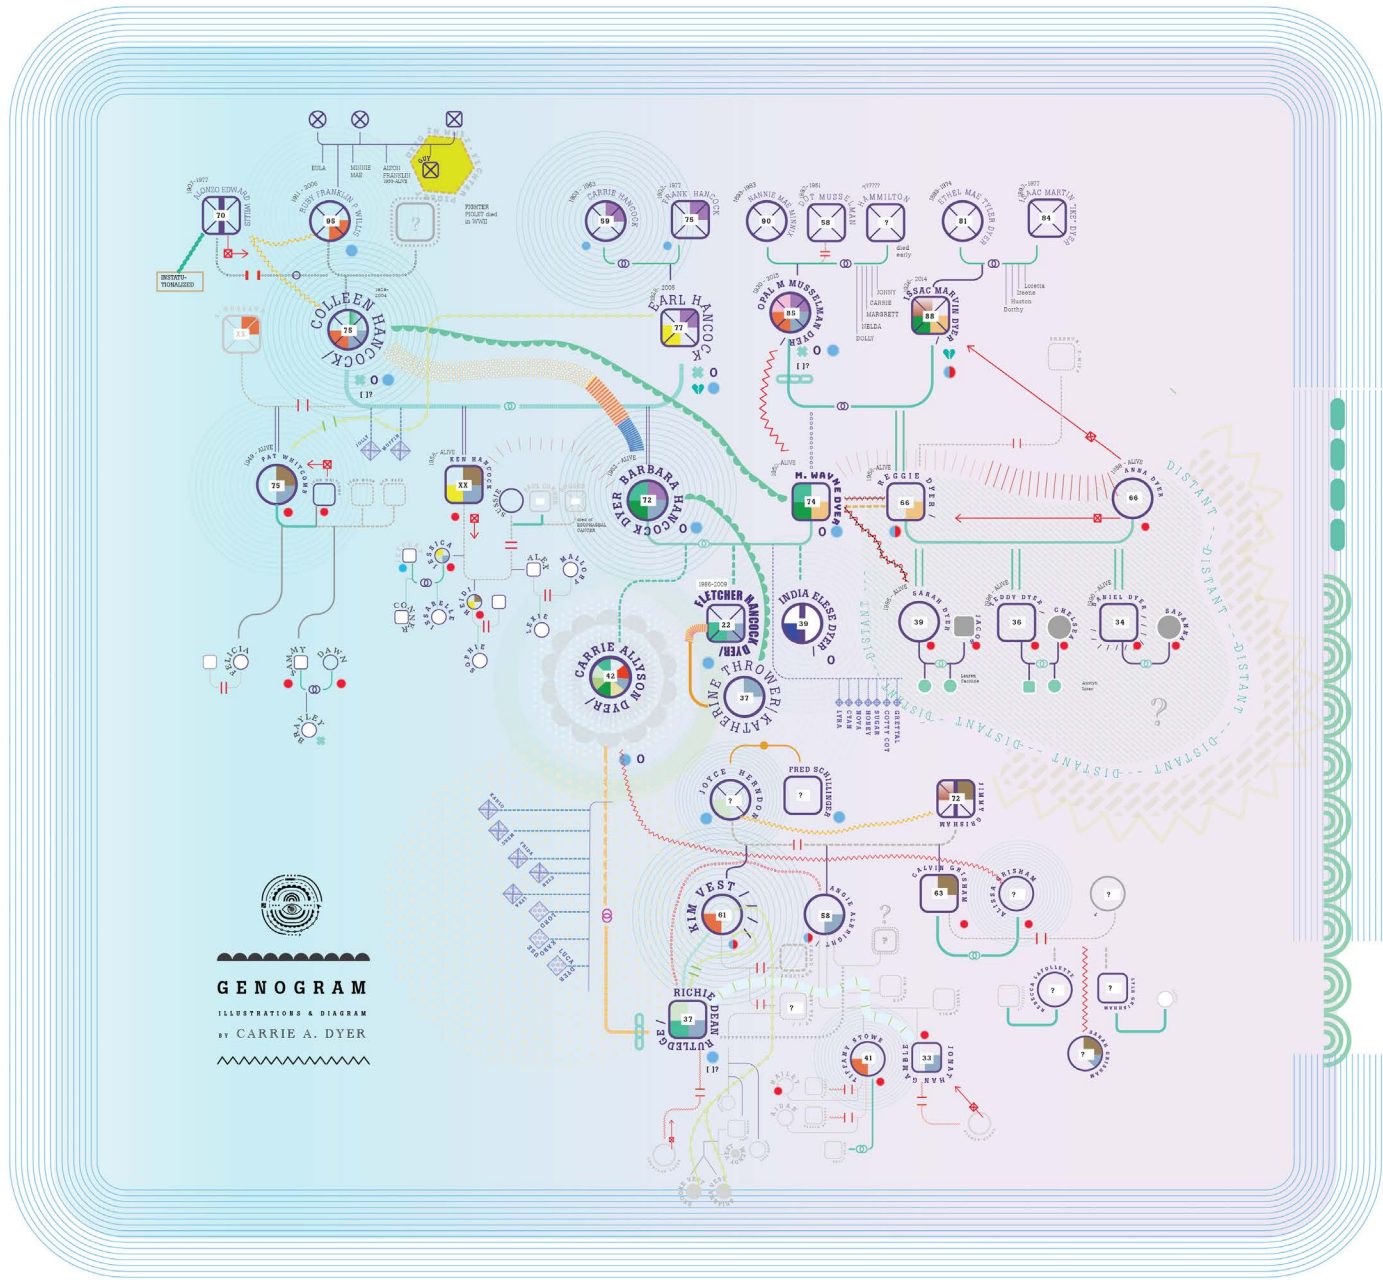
GENOGRAM

ILLUSTRATIONS & DIAGRAM

BY CARRIE A. DYER

ALONZO EDWARD WILLIS 70

INSTITUTIONALIZED

RUBY FRANKLIN WILLIS 95

EULA

MINNIE MAE

ALTON FRANKLIN

GUY

FIGHTER PILOT died in WWII

COLLEEN HANCOCK 75

CARRIE HANCOCK 59

FRANK HANCOCK 75

EARL HANCOCK 77

NANNIE MAE MINNIX 90

OTT MUSSELMAN 58

HAMMILTON ?

died early

ETHEL MAE TYLER DYER 81

ISAAC MARTIN "IKE" DYER 84

OPAL M MUSSELMAN DYER 85

JOHNNY

CARRIE

MARGRETT

NELDA

DOLLY

ISAAC MARVIN DYER 88

Loretta

Ileene

Huston

Dorthy

PAT WHITCOMB 75

KEN HANCOCK XX

BARBARA HANCOCK DYER 72

M. WAYNE DYER 74

REGGIE DYER 66

ANNA DYER 66

DISTANT

DISTANT

DISTANT

DISTANT

DISTANT

DISTANT

JESSICA

ALEX

MALLORY

CONNER

ISSABELLE

SOPHIE

LEXIE

FELICIA

AMY

DAWN

BRAYLEY

FLETCHER HANCOCK DYER 22

INDIA ELESE DYER 39

CATHERINE THROWER 37

CARRIE ALLYSON DYER 42

SARAH DYER 39

JACOB

TEDDY DYER 36

CHELSEA

ARIEL DYER 34

SAVANNA

JOYCE HERNDON ?

FRED SCHILLINGER ?

JIMMY GRISHAM 72

KIM VEST 61

ANGIE ALLBRIGHT 58

CALVIN GRISHAM 63

ALISSA GRISHAM ?

RICHIE DEAN RUTLEDGE 37

TIFFANY STOWE 41

JONAH GAMBLE 33

REBECCA LAFOLLETTE ?

?

SARAH GRISHAM ?

?